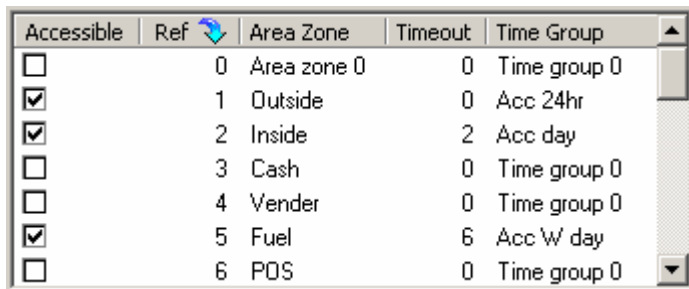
| Accessible | Ref | Area Zone | Timeout | Time Group |
|---|---|---|---|---|
| ☐ | 0 | Area zone 0 | 0 | Time group 0 |
| ☑ | 1 | Outside | 0 | Acc 24hr |
| ☑ | 2 | Inside | 2 | Acc day |
| ☐ | 3 | Cash | 0 | Time group 0 |
| ☐ | 4 | Vender | 0 | Time group 0 |
| ☑ | 5 | Fuel | 6 | Acc W day |
| ☐ | 6 | POS | 0 | Time group 0 |